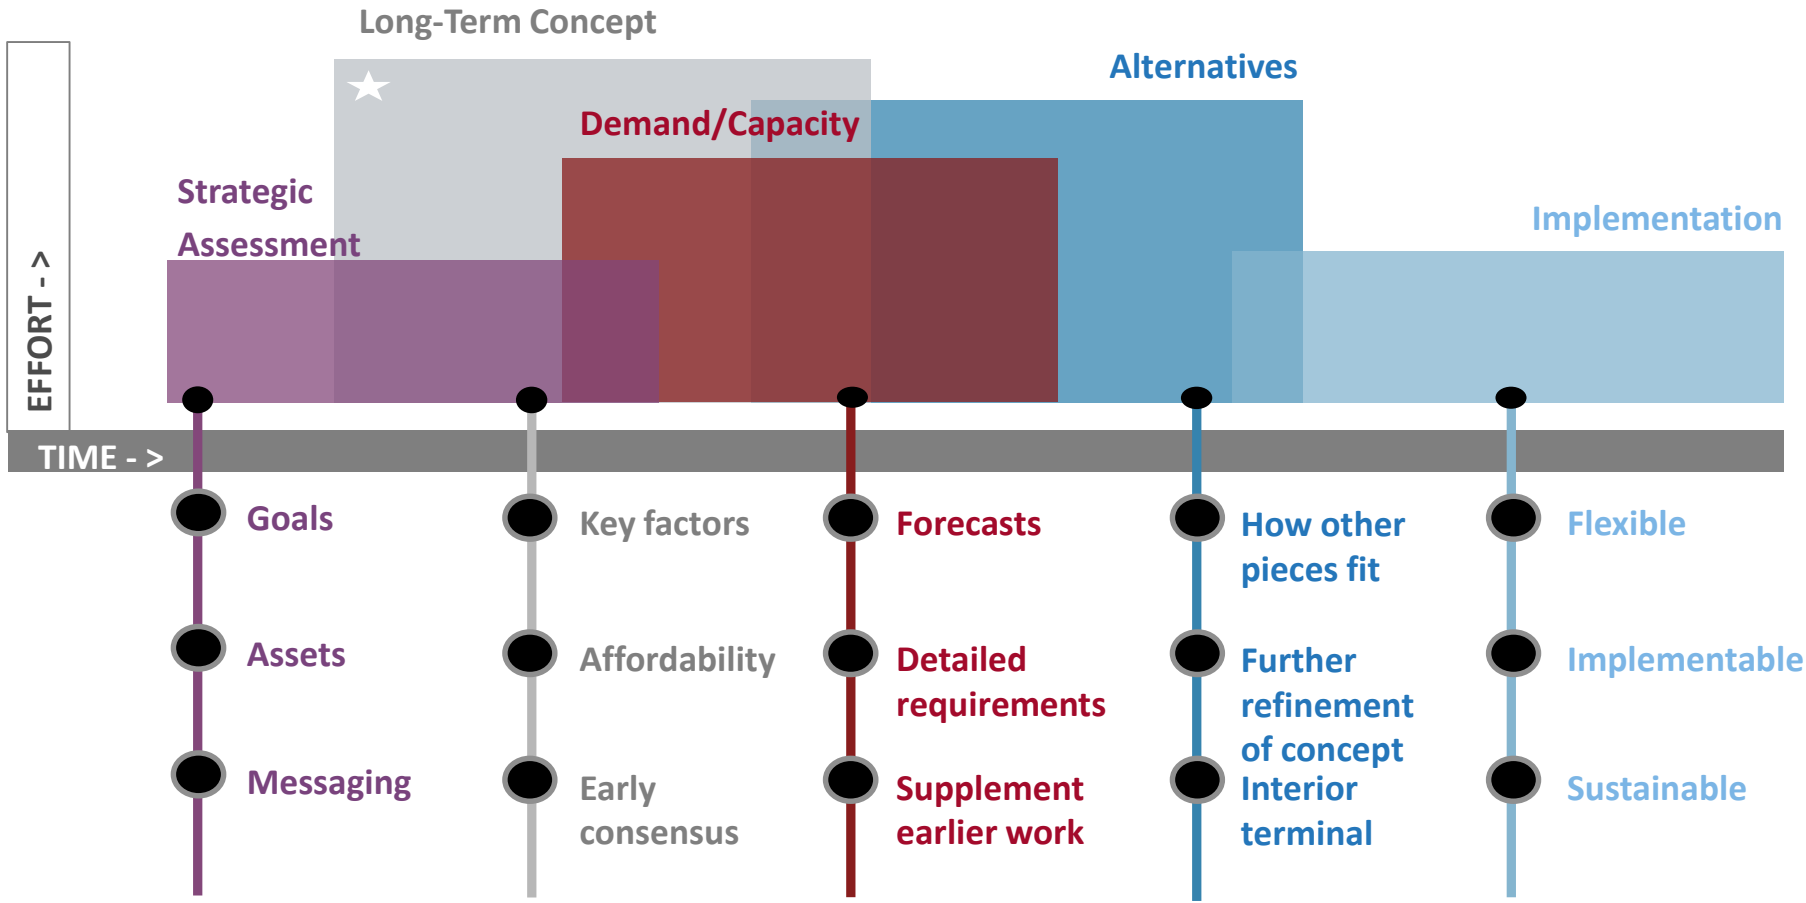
Long-Term Concept

Alternatives

Demand/Capacity

Strategic Assessment

Implementation

EFFORT - >

TIME - >

Goals

Assets

Messaging

Key factors

Affordability

Early consensus

Forecasts

Detailed requirements

Supplement earlier work

How other pieces fit

Further refinement of concept

Interior terminal

Flexible

Implementable

Sustainable